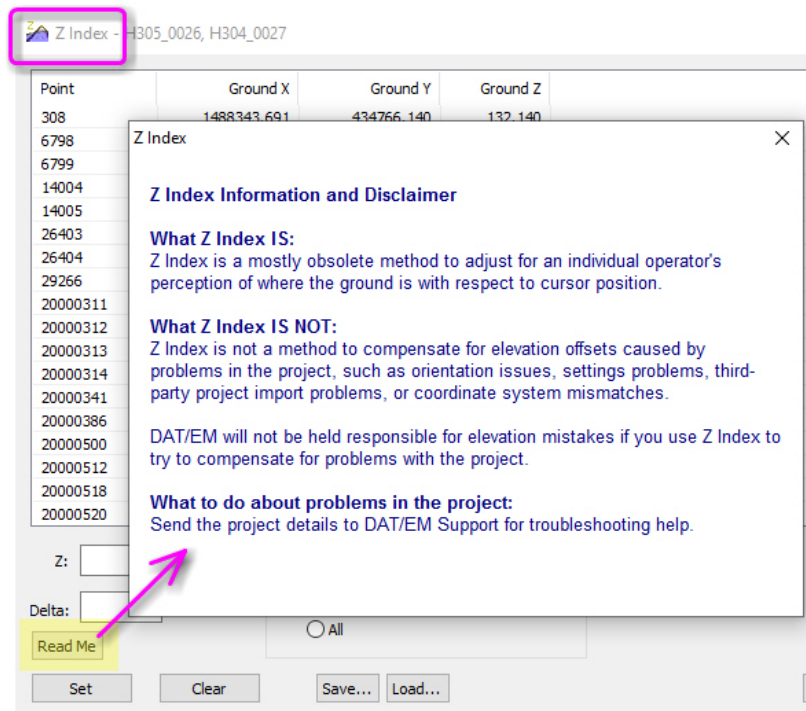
Z Index - H305_0026, H304_0027

| Point | Ground X | Ground Y | Ground Z |
|---|---|---|---|
| 308 | 1488343.691 | 434766.140 | 132.140 |
| 6798 | | | |
| 6799 | | | |
| 14004 | | | |
| 14005 | | | |
| 26403 | | | |
| 26404 | | | |
| 29266 | | | |
| 20000311 | | | |
| 20000312 | | | |
| 20000313 | | | |
| 20000314 | | | |
| 20000341 | | | |
| 20000386 | | | |
| 20000500 | | | |
| 20000512 | | | |
| 20000518 | | | |
| 20000520 | | | |

Z:

Delta:

Read Me

All

Set Clear Save... Load...

Z Index

Z Index Information and Disclaimer

What Z Index IS:
Z Index is a mostly obsolete method to adjust for an individual operator's perception of where the ground is with respect to cursor position.

What Z Index IS NOT:
Z Index is not a method to compensate for elevation offsets caused by problems in the project, such as orientation issues, settings problems, third-party project import problems, or coordinate system mismatches.

DAT/EM will not be held responsible for elevation mistakes if you use Z Index to try to compensate for problems with the project.

What to do about problems in the project:
Send the project details to DAT/EM Support for troubleshooting help.